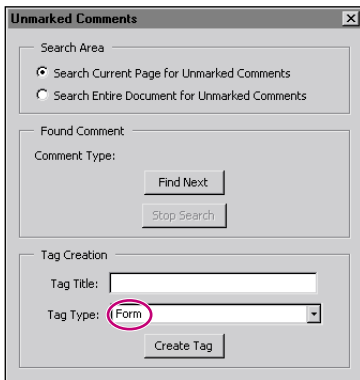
Unmarked Comments

Search Area

Search Current Page for Unmarked Comments

Search Entire Document for Unmarked Comments

Found Comment

Comment Type:

Find Next

Stop Search

Tag Creation

Tag Title:

Tag Type: Form

Create Tag